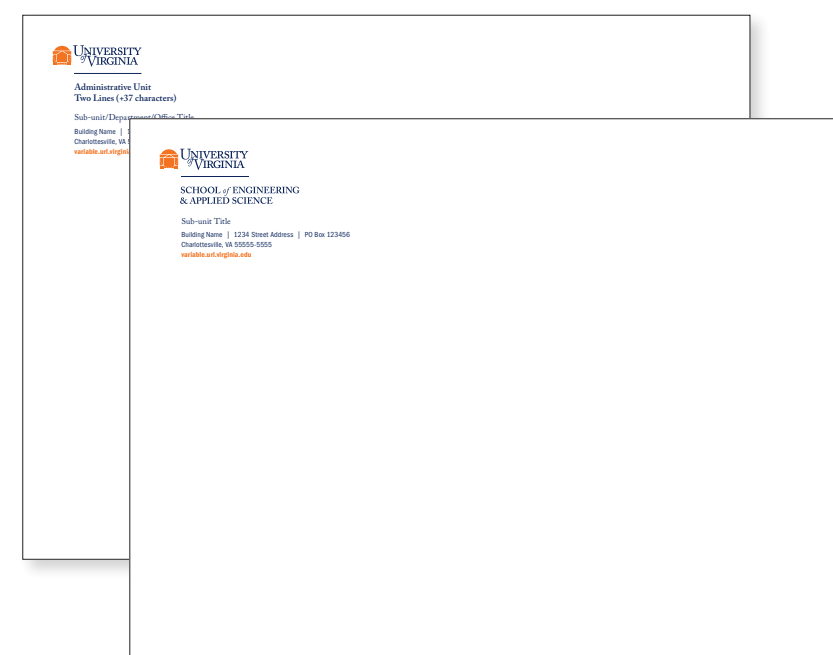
UNIVERSITY of VIRGINIA

Administrative Unit
Two Lines (+37 characters)

Sub-unit/Department/Office Title
Building Name | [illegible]
Charlottesville, VA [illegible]
variable.url.virgini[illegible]

UNIVERSITY of VIRGINIA

SCHOOL of ENGINEERING
& APPLIED SCIENCE

Sub-unit Title
Building Name | 1234 Street Address | PO Box 123456
Charlottesville, VA 55555-5555
variable.url.virginia.edu